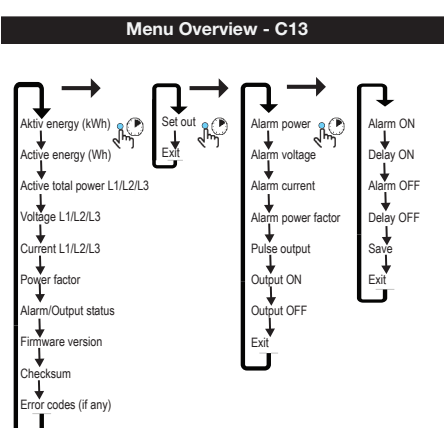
Menu Overview - C13

Aktiv energy (kWh)
Active energy (Wh)
Active total power L1/L2/L3
Voltage L1/L2/L3
Current L1/L2/L3
Power factor
Alarm/Output status
Firmware version
Checksum
Error codes (if any)

Set out
Exit

Alarm power
Alarm voltage
Alarm current
Alarm power factor
Pulse output
Output ON
Output OFF
Exit

Alarm ON
Delay ON
Alarm OFF
Delay OFF
Save
Exit